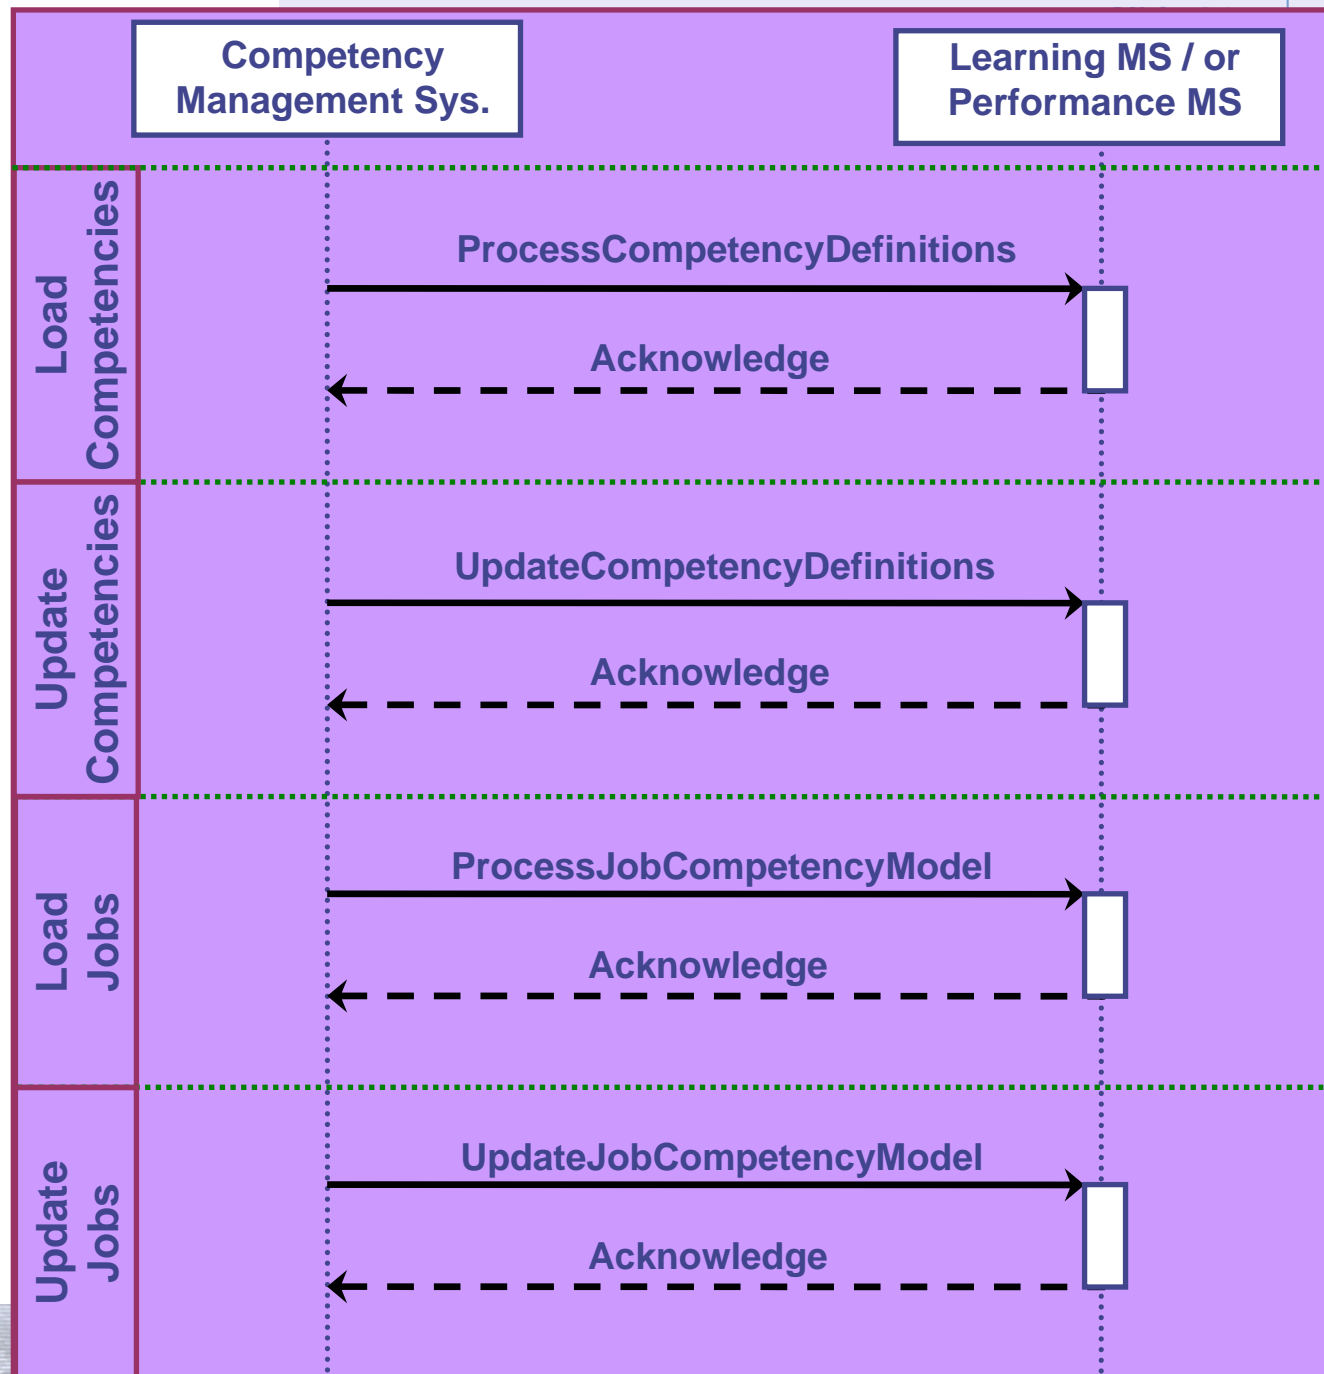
Competency Management Sys.

Learning MS / or Performance MS

Load Competencies

ProcessCompetencyDefinitions

Acknowledge

Update Competencies

UpdateCompetencyDefinitions

Acknowledge

Load Jobs

ProcessJobCompetencyModel

Acknowledge

Update Jobs

UpdateJobCompetencyModel

Acknowledge